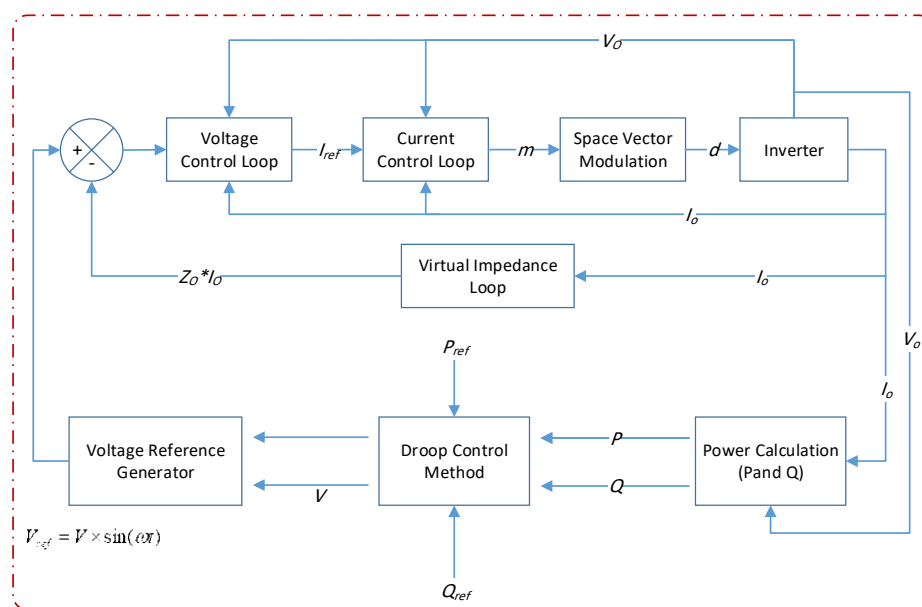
$V_O$

+

-

Voltage Control Loop

$I_{ref}$

Current Control Loop

$m$

Space Vector Modulation

$d$

Inverter

$I_o$

$Z_O*I_O$

Virtual Impedance Loop

$I_o$

$V_o$

$P_{ref}$

$I_o$

Voltage Reference Generator

Droop Control Method

$P$

Power Calculation (Pand Q)

$V$

$Q$

$V_{ref} = V \times \sin(\omega t)$

$Q_{ref}$